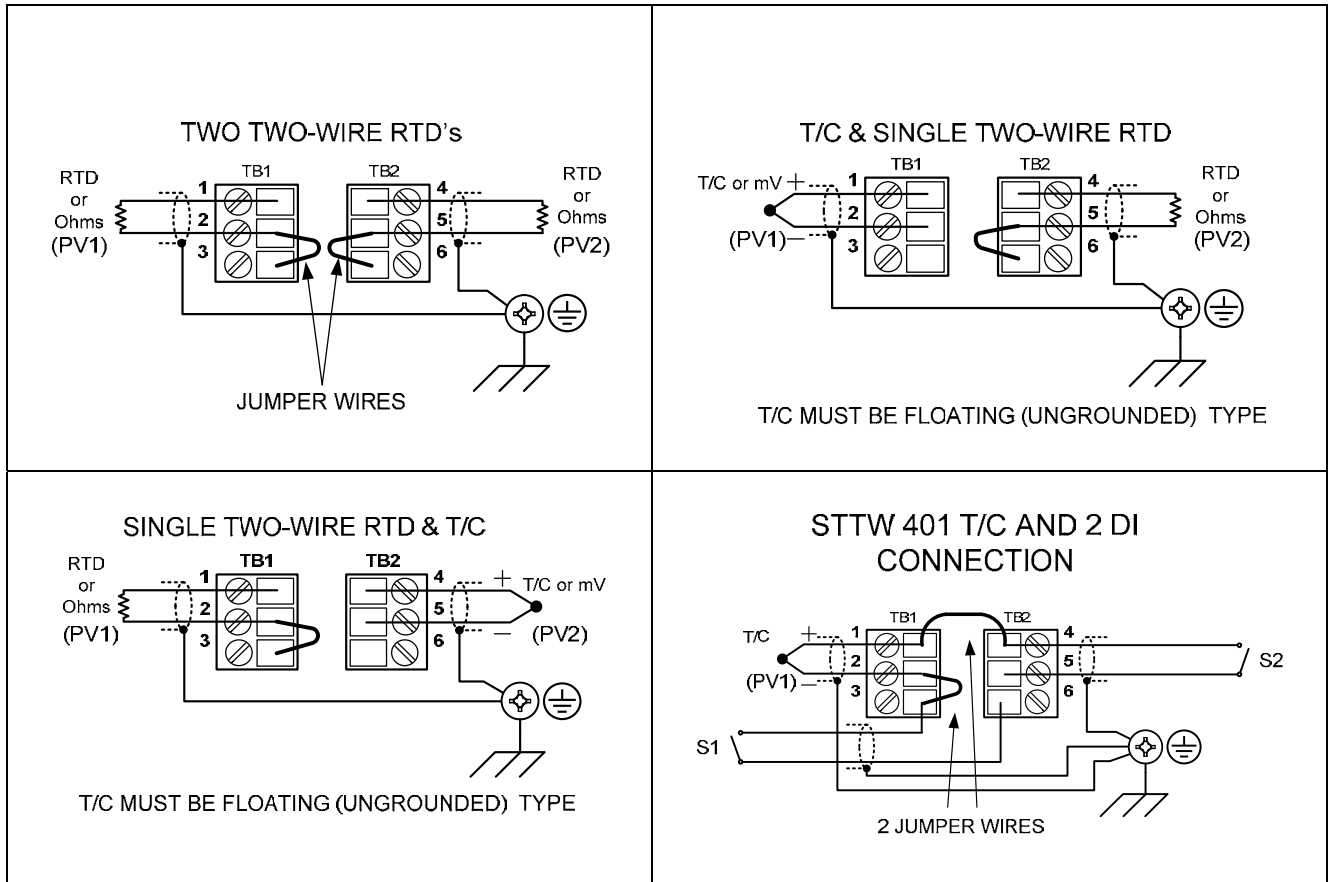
TWO TWO-WIRE RTD's

TB1 TB2

RTD or Ohms (PV1)

1 2 3

4 5 6

RTD or Ohms (PV2)

JUMPER WIRES

T/C & SINGLE TWO-WIRE RTD

TB1 TB2

T/C or mV +

(PV1) −

1 2 3

4 5 6

RTD or Ohms (PV2)

T/C MUST BE FLOATING (UNGROUNDED) TYPE

SINGLE TWO-WIRE RTD & T/C

TB1 TB2

RTD or Ohms (PV1)

1 2 3

4 5 6

+ T/C or mV

− (PV2)

T/C MUST BE FLOATING (UNGROUNDED) TYPE

STTW 401 T/C AND 2 DI CONNECTION

TB1 TB2

T/C +

(PV1) −

1 2 3

4 5 6

S2

S1

2 JUMPER WIRES